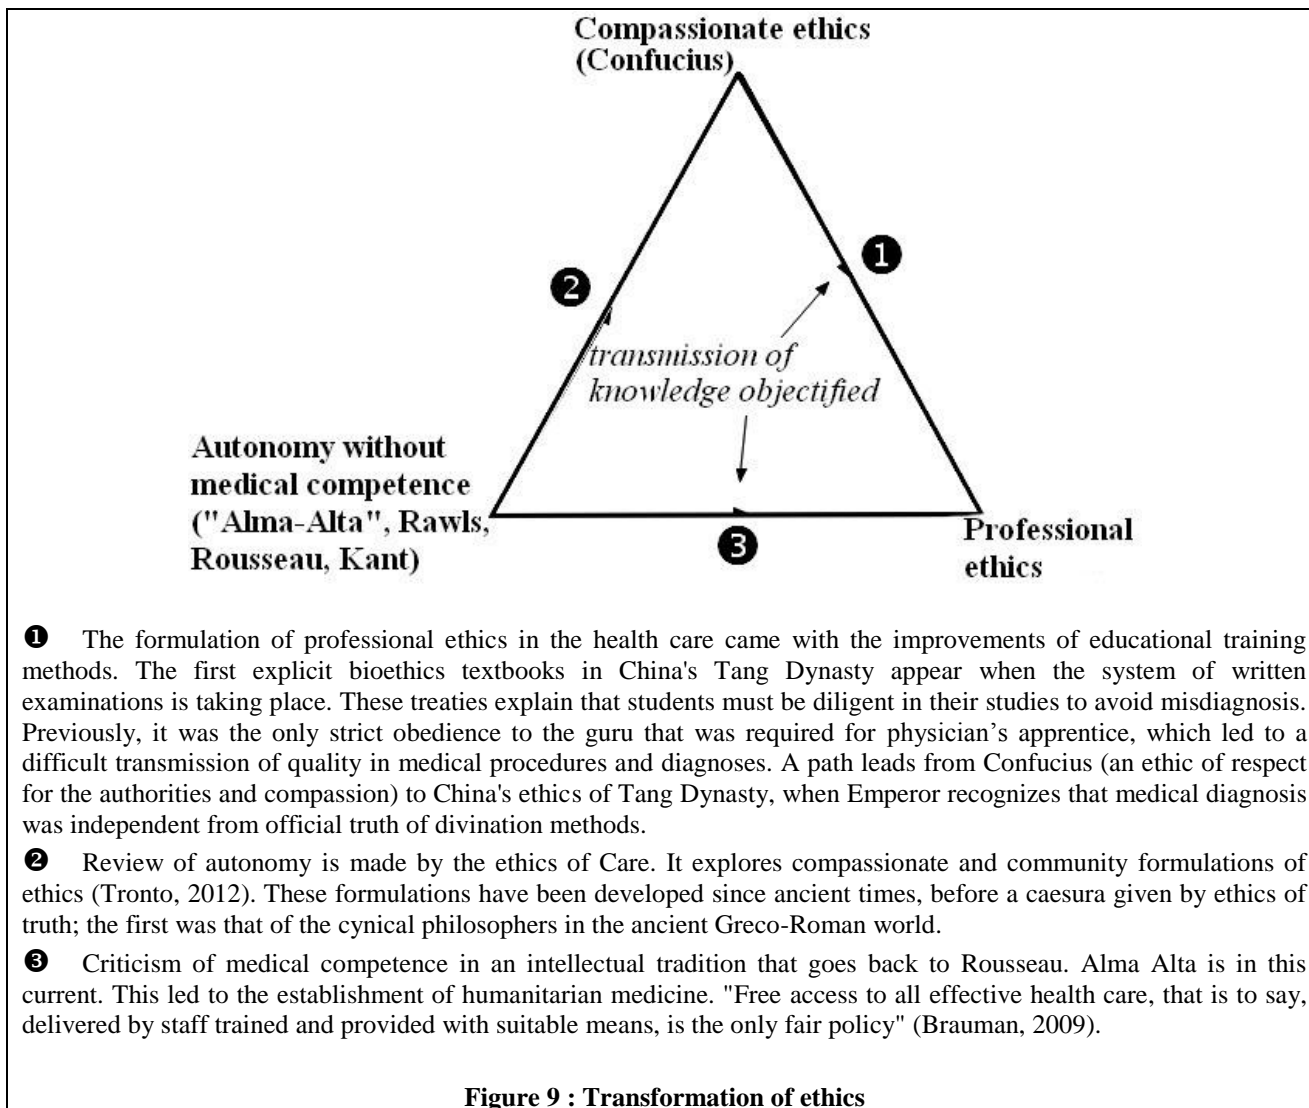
Compassionate ethics (Confucius)

❶

❷

transmission of knowledge objectified

Autonomy without medical competence ("Alma-Alta", Rawls, Rousseau, Kant)

❸

Professional ethics

❶ The formulation of professional ethics in the health care came with the improvements of educational training methods. The first explicit bioethics textbooks in China's Tang Dynasty appear when the system of written examinations is taking place. These treaties explain that students must be diligent in their studies to avoid misdiagnosis. Previously, it was the only strict obedience to the guru that was required for physician's apprentice, which led to a difficult transmission of quality in medical procedures and diagnoses. A path leads from Confucius (an ethic of respect for the authorities and compassion) to China's ethics of Tang Dynasty, when Emperor recognizes that medical diagnosis was independent from official truth of divination methods.

❷ Review of autonomy is made by the ethics of Care. It explores compassionate and community formulations of ethics (Tronto, 2012). These formulations have been developed since ancient times, before a caesura given by ethics of truth; the first was that of the cynical philosophers in the ancient Greco-Roman world.

❸ Criticism of medical competence in an intellectual tradition that goes back to Rousseau. Alma Alta is in this current. This led to the establishment of humanitarian medicine. "Free access to all effective health care, that is to say, delivered by staff trained and provided with suitable means, is the only fair policy" (Brauman, 2009).

Figure 9 : Transformation of ethics